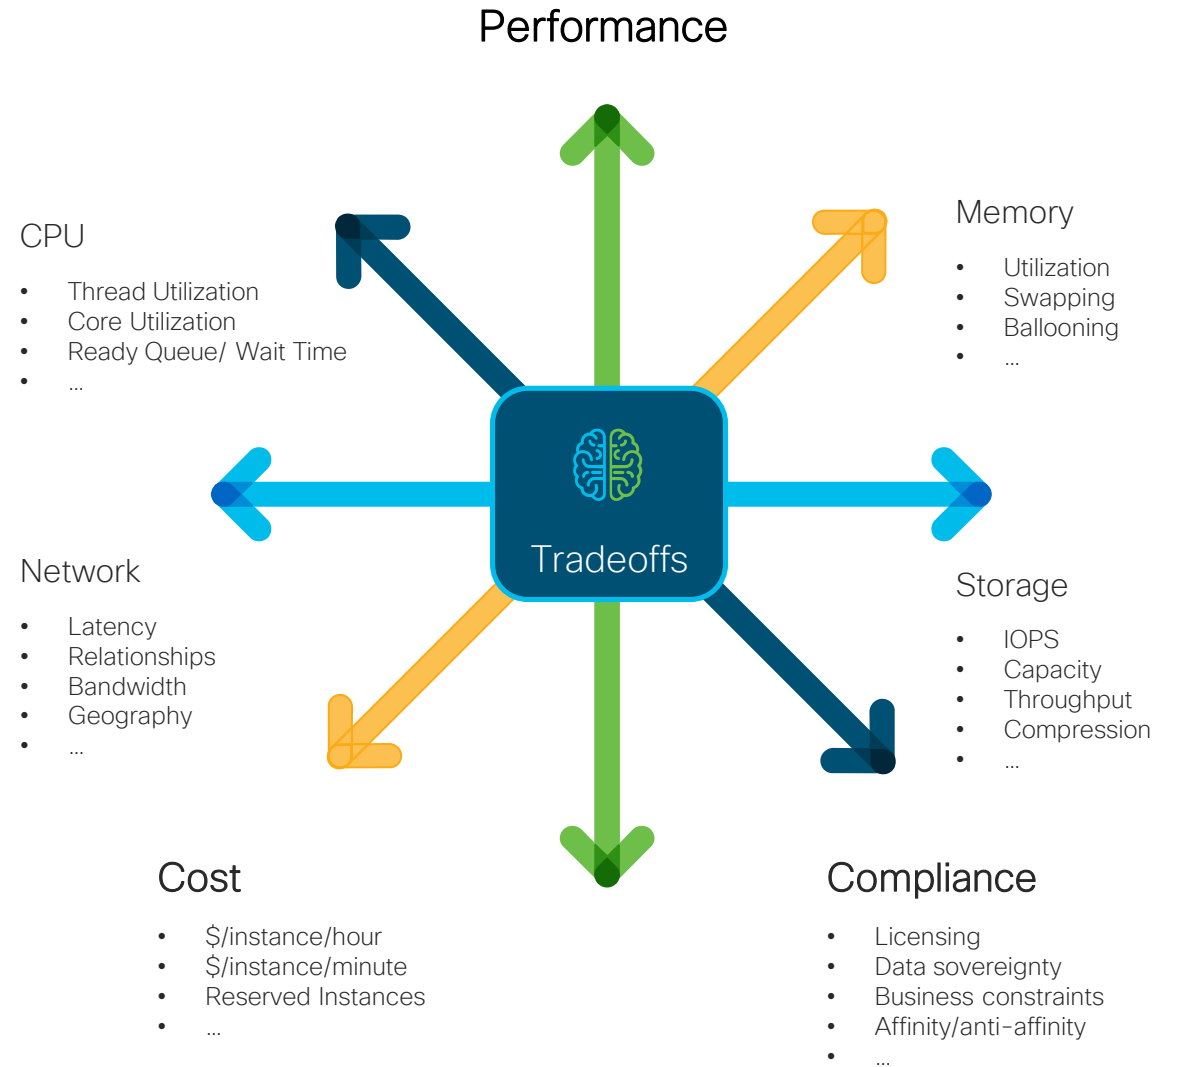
Performance

CPU

- Thread Utilization
- Core Utilization
- Ready Queue/ Wait Time
- ...

Memory

- Utilization
- Swapping
- Ballooning
- ...

Tradeoffs

Network

- Latency
- Relationships
- Bandwidth
- Geography
- ...

Storage

- IOPS
- Capacity
- Throughput
- Compression
- ...

Cost

- \$/instance/hour
- \$/instance/minute
- Reserved Instances
- ...

Compliance

- Licensing
- Data sovereignty
- Business constraints
- Affinity/anti-affinity
- ...